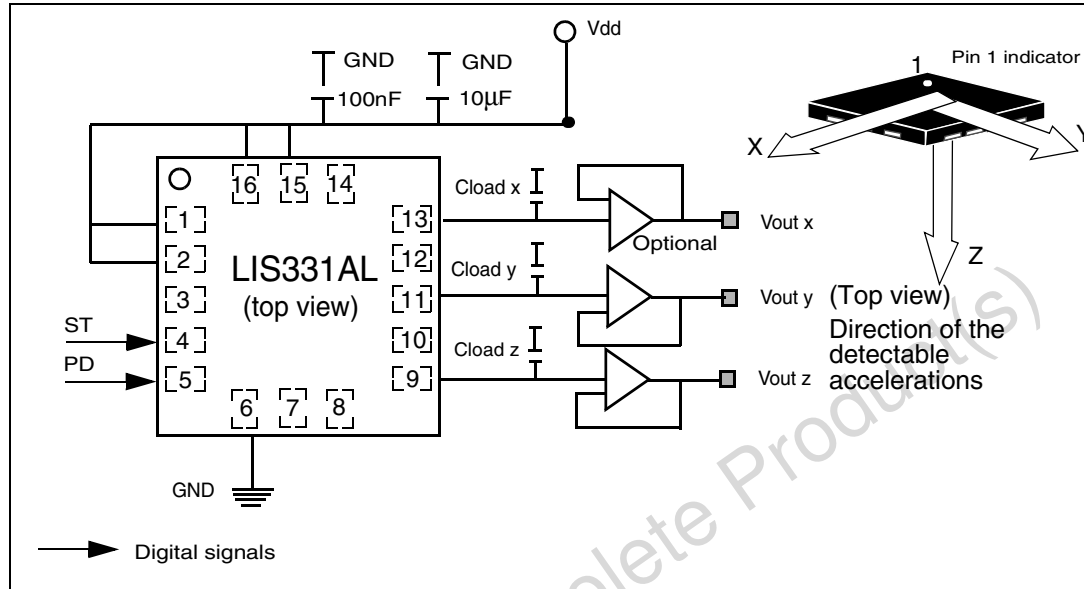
Vdd
GND
GND
100nF
10µF
16
15
14
1
2
3
4
5
13
12
11
10
9
6
7
8
LIS331AL
(top view)
ST
PD
Cload x
Cload y
Cload z
Optional
Vout x
Vout y
Vout z
GND
Pin 1 indicator
1
X
Y
Z
(Top view)
Direction of the detectable accelerations
Digital signals
Obsolete Product(s)